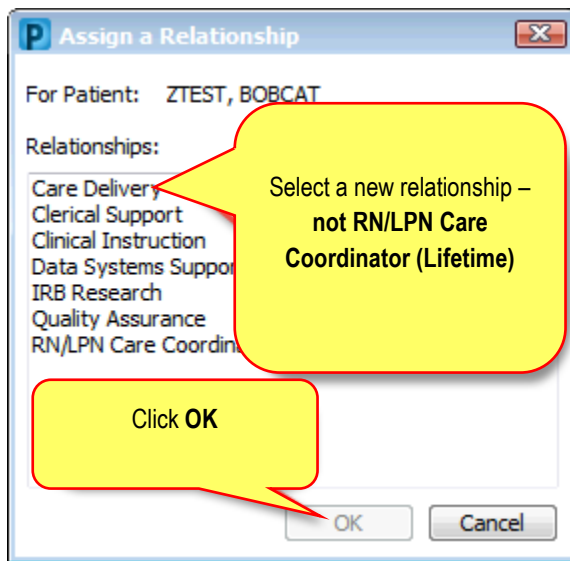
P Assign a Relationship

For Patient: ZTEST, BOBCAT

Relationships:

Care Delivery
Clerical Support
Clinical Instruction
Data Systems Suppor
IRB Research
Quality Assurance
RN/LPN Care Coordin

Select a new relationship – **not RN/LPN Care Coordinator (Lifetime)**

Click **OK**

OK Cancel